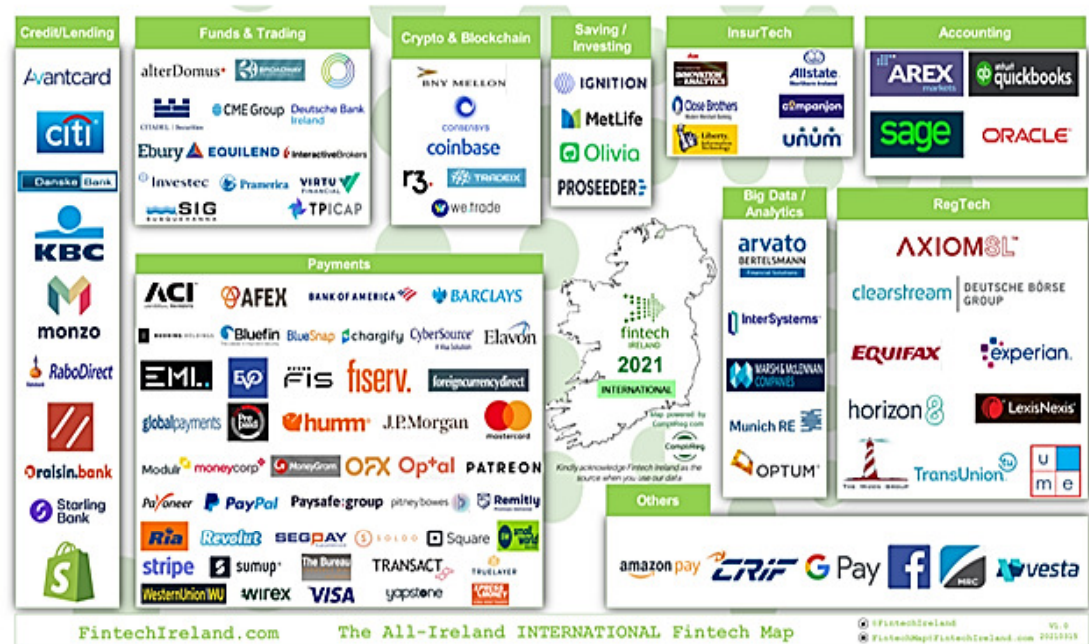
Credit/Lending
Avantcard
citi
Danske Bank
KBC
monzo
RaboDirect
raisin.bank
Starling Bank

Funds & Trading
alterDomus
BROADWAY
CITADEL | Securities
CME Group
Deutsche Bank Ireland
Ebury
EQUILEND
InteractiveBrokers
Investec
Pramerica
VIRTU FINANCIAL
SIG SUSQUEHANNA
TPICAP

Crypto & Blockchain
BNY MELLON
CONSENSYS
coinbase
r3.
TRADEIX
we.trade

Saving / Investing
IGNITION
MetLife
Olivia
PROSEEDER

InsurTech
INNOVATION ANALYTICS
Allstate Northern Ireland
Close Brothers
companjon
Liberty Information Technology
unum

Accounting
AREX markets
intuit quickbooks
sage
ORACLE

Big Data / Analytics
arvato BERTELSMANN
InterSystems
MARSH & McLENNAN COMPANIES
Munich RE
OPTUM

RegTech
AXIOMSL
clearstream
DEUTSCHE BÖRSE GROUP
EQUIFAX
experian.
horizon
LexisNexis
THE WIDER GROUP
TransUnion
u m e

Payments
ACI
AFEX
BANK OF AMERICA
BARCLAYS
BORDING HOLDINGS
Bluefin
BlueSnap
chargify
CyberSource
Elavon
EMI
FIS
fiserv.
foreigncurrencydirect
globalpayments
humm
J.P.Morgan
mastercard
Modulr
moneycorp
MoneyGram
OFX
Optal
PATREON
Payoneer
PayPal
Paysafe:group
pitney bowes
Remitly
Ria
Revolut
SEGPAY
SOLDO
Square
stripe
sumup
The Bureau
TRANSACT
TRUELAYER
WesternUnion WU
wirex
VISA
yapstone

fintech IRELAND
2021
INTERNATIONAL
Map powered by CompliRisq.com
Kindly acknowledge Fintech Ireland as the source when you use our data

Others
amazon pay
CRIF
G Pay
MRC
vesta

FintechIreland.com
The All-Ireland INTERNATIONAL Fintech Map
@FintechIreland
FintechMap@FintechIreland.com
V1.0
20210315